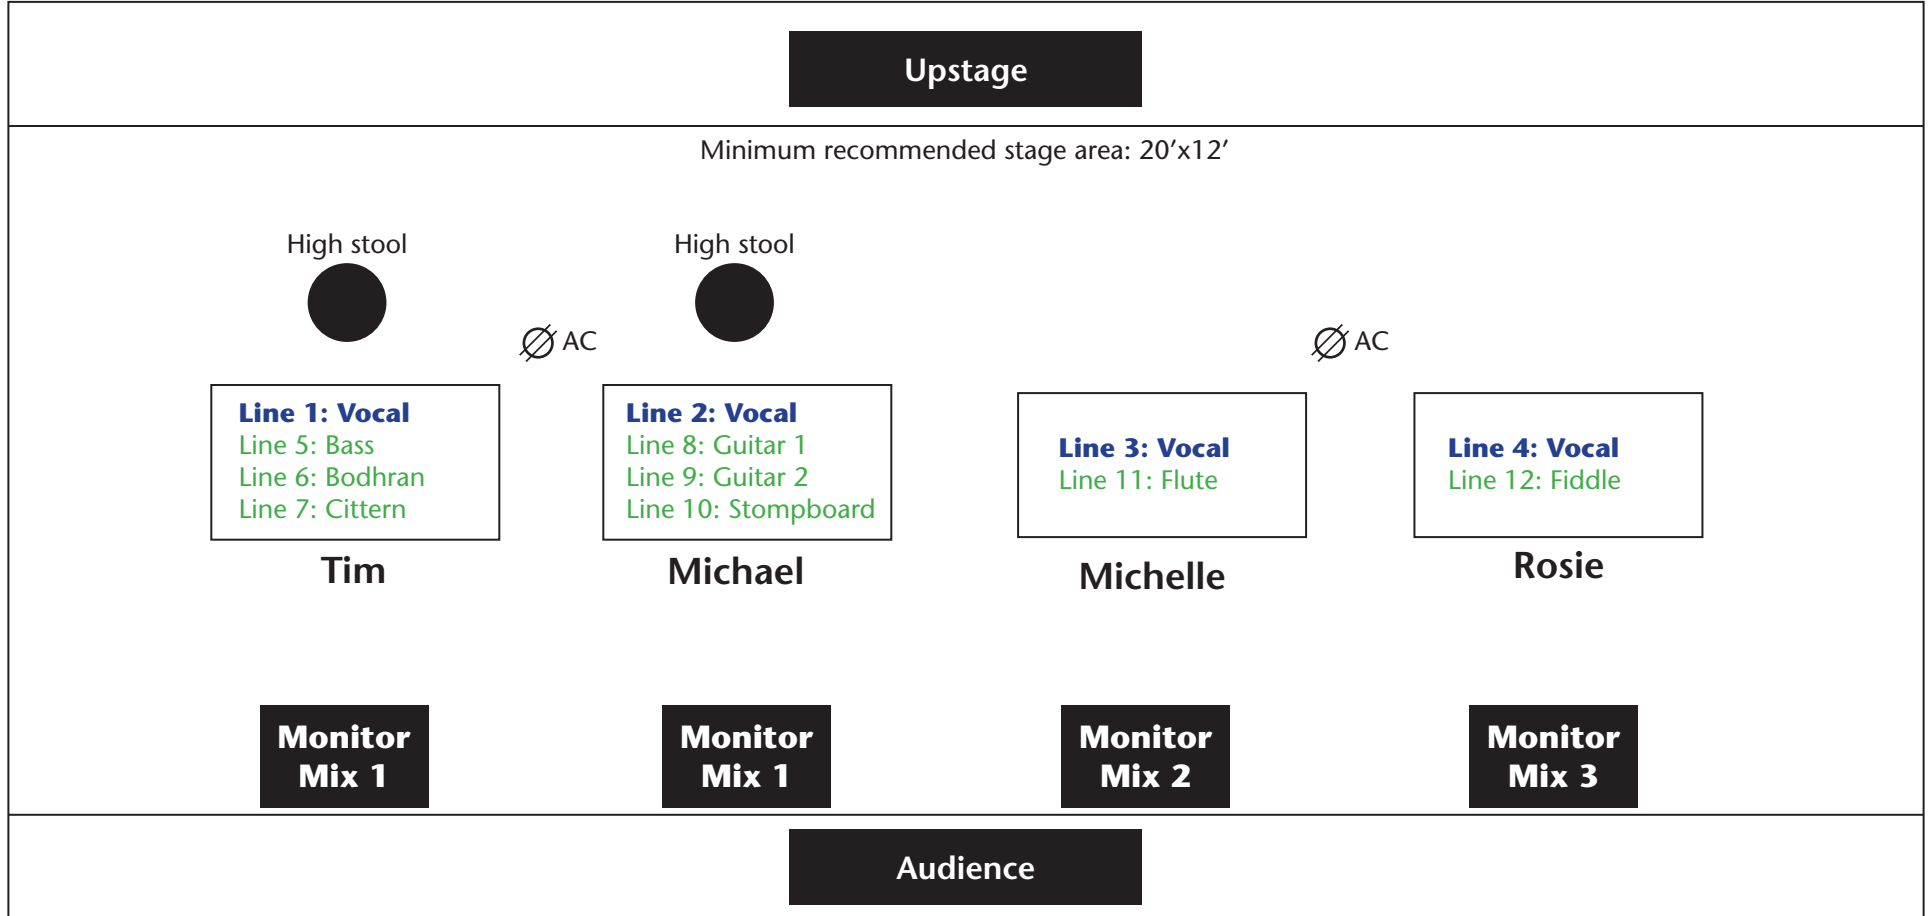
Upstage

Minimum recommended stage area: 20’x12’

High stool

High stool

$\varnothing$ AC

$\varnothing$ AC

Line 1: Vocal
Line 5: Bass
Line 6: Bodhran
Line 7: Cittern

Tim

Line 2: Vocal
Line 8: Guitar 1
Line 9: Guitar 2
Line 10: Stompboard

Michael

Line 3: Vocal
Line 11: Flute

Michelle

Line 4: Vocal
Line 12: Fiddle

Rosie

Monitor Mix 1

Monitor Mix 1

Monitor Mix 2

Monitor Mix 3

Audience